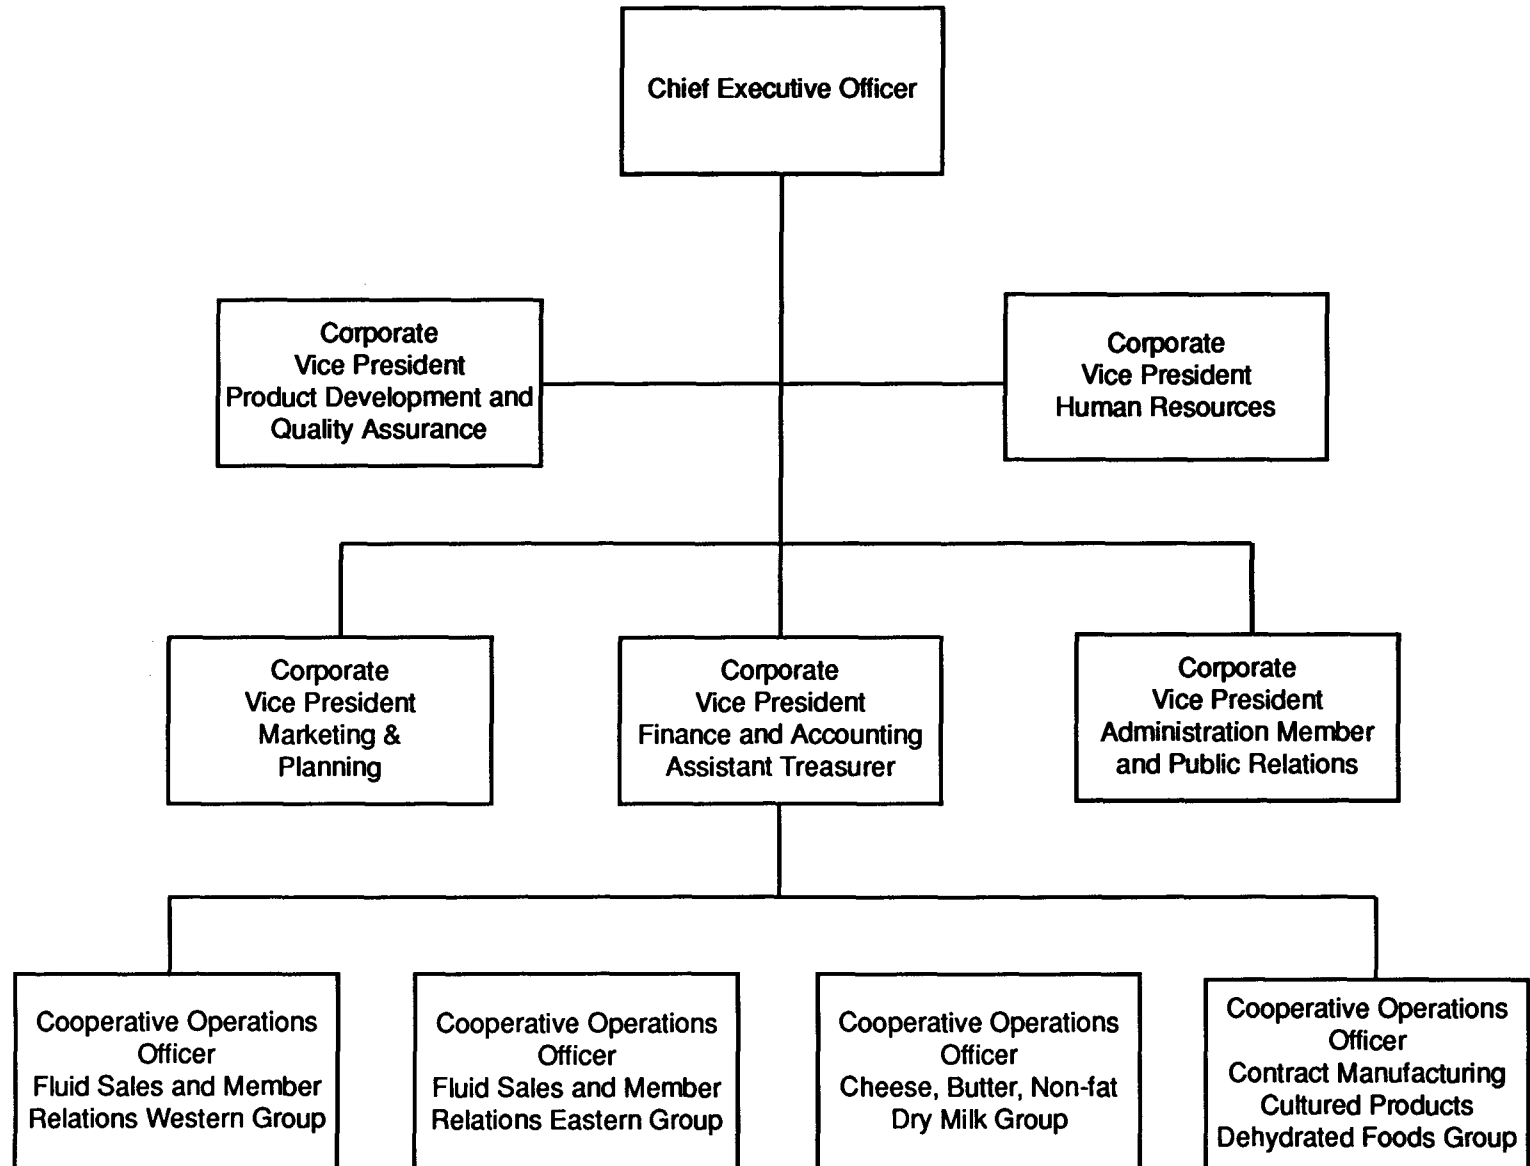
Chief Executive Officer

Corporate
Vice President
Product Development and
Quality Assurance

Corporate
Vice President
Human Resources

Corporate
Vice President
Marketing &
Planning

Corporate
Vice President
Finance and Accounting
Assistant Treasurer

Corporate
Vice President
Administration Member
and Public Relations

Cooperative Operations
Officer
Fluid Sales and Member
Relations Western Group

Cooperative Operations
Officer
Fluid Sales and Member
Relations Eastern Group

Cooperative Operations
Officer
Cheese, Butter, Non-fat
Dry Milk Group

Cooperative Operations
Officer
Contract Manufacturing
Cultured Products
Dehydrated Foods Group